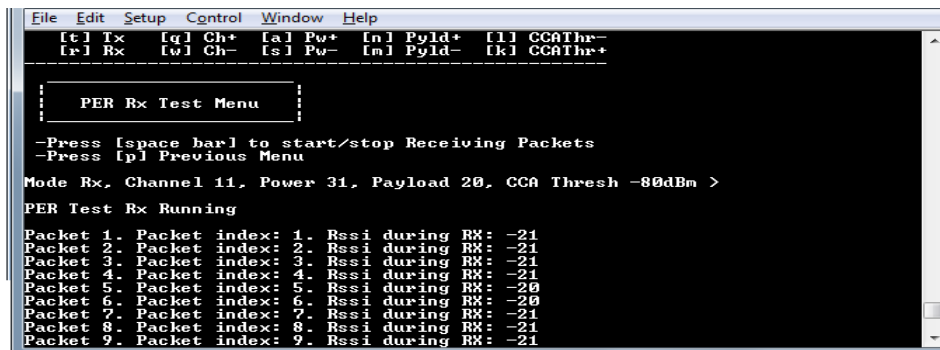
File Edit Setup Control Window Help

[t] Tx [q] Ch+ [a] Pw+ [n] Pyld+ [l] CCAThr-
[r] Rx [w] Ch- [s] Pw- [m] Pyld- [k] CCAThr+

PER Rx Test Menu

-Press [space bar] to start/stop Receiving Packets
-Press [p] Previous Menu

Mode Rx, Channel 11, Power 31, Payload 20, CCA Thresh -80dBm >

PER Test Rx Running

Packet 1. Packet index: 1. Rssi during RX: -21
Packet 2. Packet index: 2. Rssi during RX: -21
Packet 3. Packet index: 3. Rssi during RX: -21
Packet 4. Packet index: 4. Rssi during RX: -21
Packet 5. Packet index: 5. Rssi during RX: -20
Packet 6. Packet index: 6. Rssi during RX: -20
Packet 7. Packet index: 7. Rssi during RX: -21
Packet 8. Packet index: 8. Rssi during RX: -21
Packet 9. Packet index: 9. Rssi during RX: -21